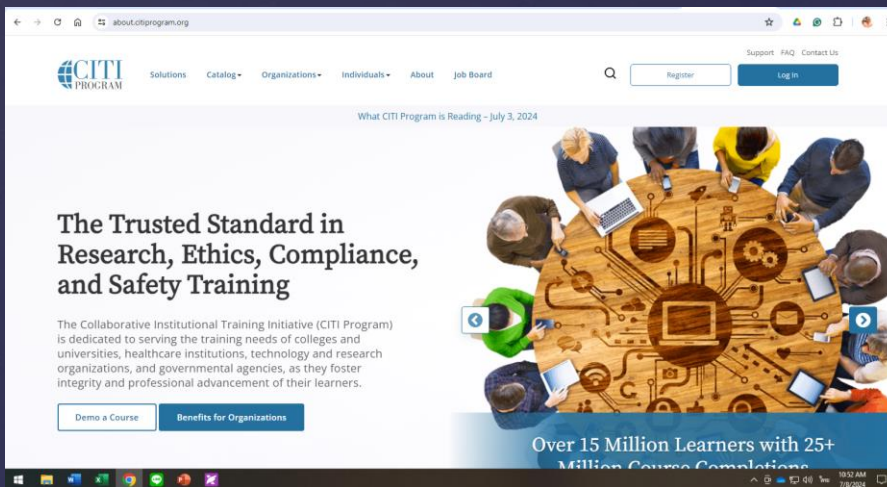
about.citiprogram.org

CITI PROGRAM

Solutions Catalog Organizations Individuals About Job Board

Support FAQ Contact Us

Register

Log In

What CITI Program is Reading – July 3, 2024

The Trusted Standard in Research, Ethics, Compliance, and Safety Training

The Collaborative Institutional Training Initiative (CITI Program) is dedicated to serving the training needs of colleges and universities, healthcare institutions, technology and research organizations, and governmental agencies, as they foster integrity and professional advancement of their learners.

Demo a Course

Benefits for Organizations

Over 15 Million Learners with 25+ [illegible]

10:52 AM
7/8/2024